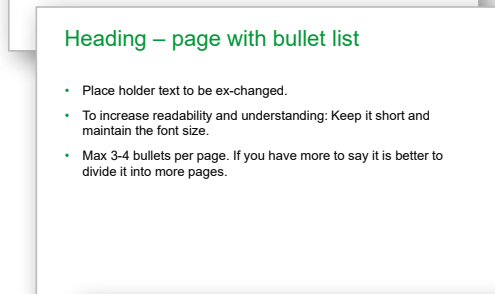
Heading – page with bullet list

• Place holder text to be ex-changed.

• To increase readability and understanding: Keep it short and maintain the font size.

• Max 3-4 bullets per page. If you have more to say it is better to divide it into more pages.